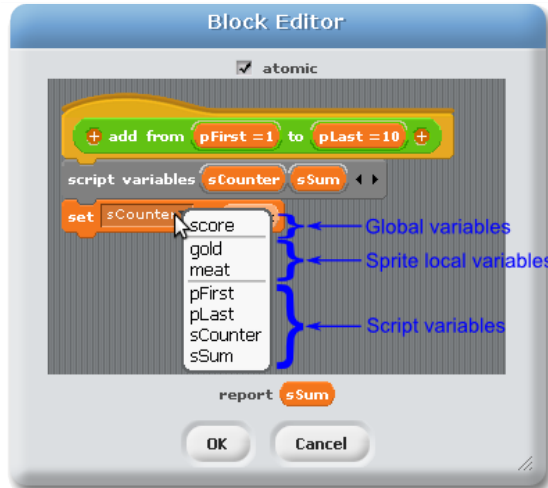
Block Editor

atomic

add from pFirst = 1 to pLast = 10

script variables sCounter sSum

set sCounter

score
gold
meat
pFirst
pLast
sCounter
sSum

Global variables
Sprite local variables
Script variables

report sSum

OK
Cancel